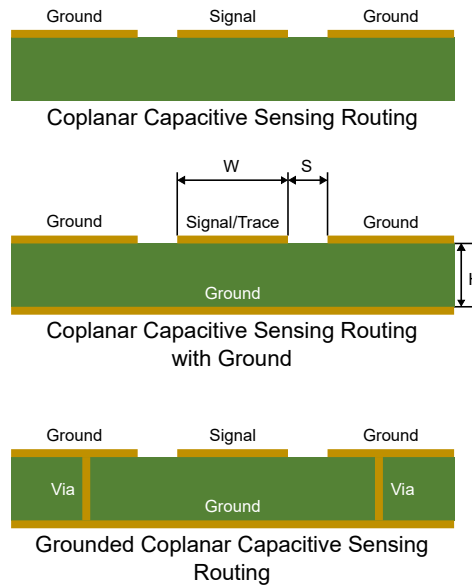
Ground Signal Ground

Coplanar Capacitive Sensing Routing

W S

Ground Signal/Trace Ground

H

Ground

Coplanar Capacitive Sensing Routing with Ground

Ground Signal Ground

Via Ground Via

Grounded Coplanar Capacitive Sensing Routing